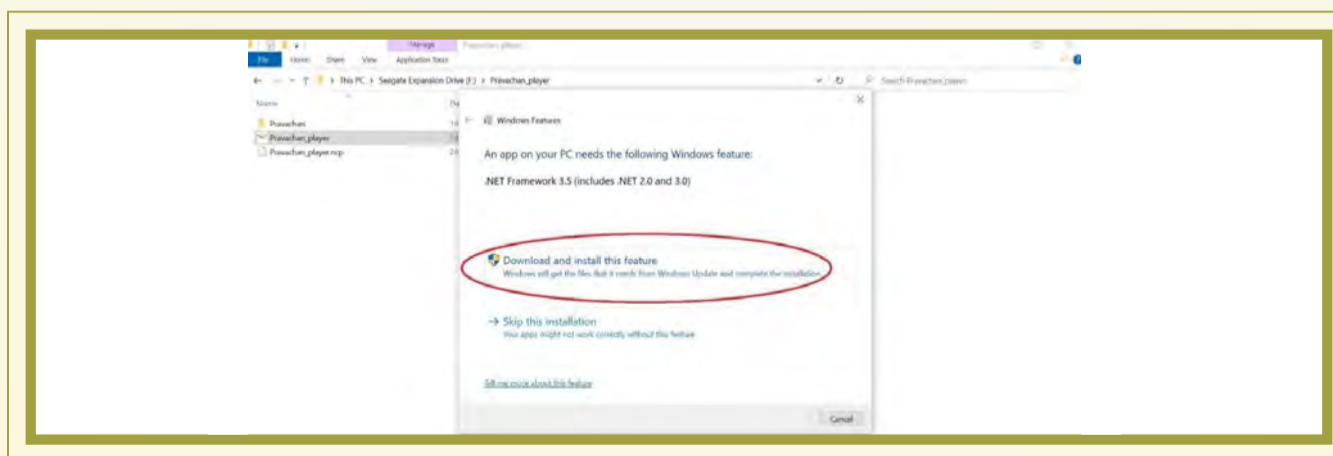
Manage Pravachan_player

File Home Share View Application Tools

This PC > Seagate Expansion Drive (F:) > Pravachan_player

Search Pravachan_player

Name

Pravachan

Pravachan_player

Pravachan_player.ncp

Windows Features

An app on your PC needs the following Windows feature:

.NET Framework 3.5 (includes .NET 2.0 and 3.0)

Download and install this feature

Windows will get the files that it needs from Windows Update and complete the installation.

→ Skip this installation

Your apps might not work correctly without this feature

Tell me more about this feature

Cancel